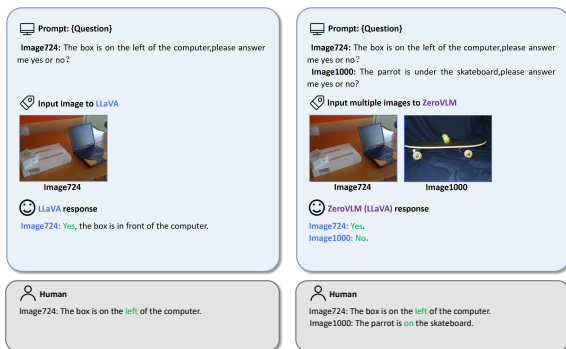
Prompt: {Question}

Image724: The box is on the left of the computer,please answer me yes or no?

Input image to LLaVA

Image724

LLaVA response

Image724: Yes, the box is in front of the computer.

Human

Image724: The box is on the left of the computer.

Prompt: {Question}

Image724: The box is on the left of the computer,please answer me yes or no?

Image1000: The parrot is under the skateboard,please answer me yes or no?

Input multiple images to ZeroVLM

Image724

Image1000

ZeroVLM (LLaVA) response

Image724: Yes.
Image1000: No.

Human

Image724: The box is on the left of the computer.
Image1000: The parrot is on the skateboard.